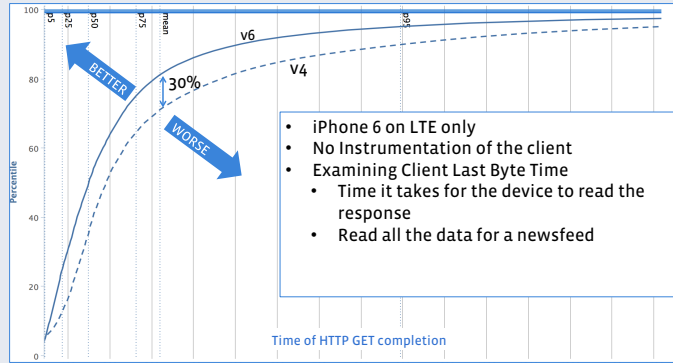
100

80

60

40

20

0

Percentile

p5
p25
p50
p75
mean
p95

v6
v4
BETTER
WORSE
30%

• iPhone 6 on LTE only
• No Instrumentation of the client
• Examining Client Last Byte Time
  • Time it takes for the device to read the response
  • Read all the data for a newsfeed

Time of HTTP GET completion